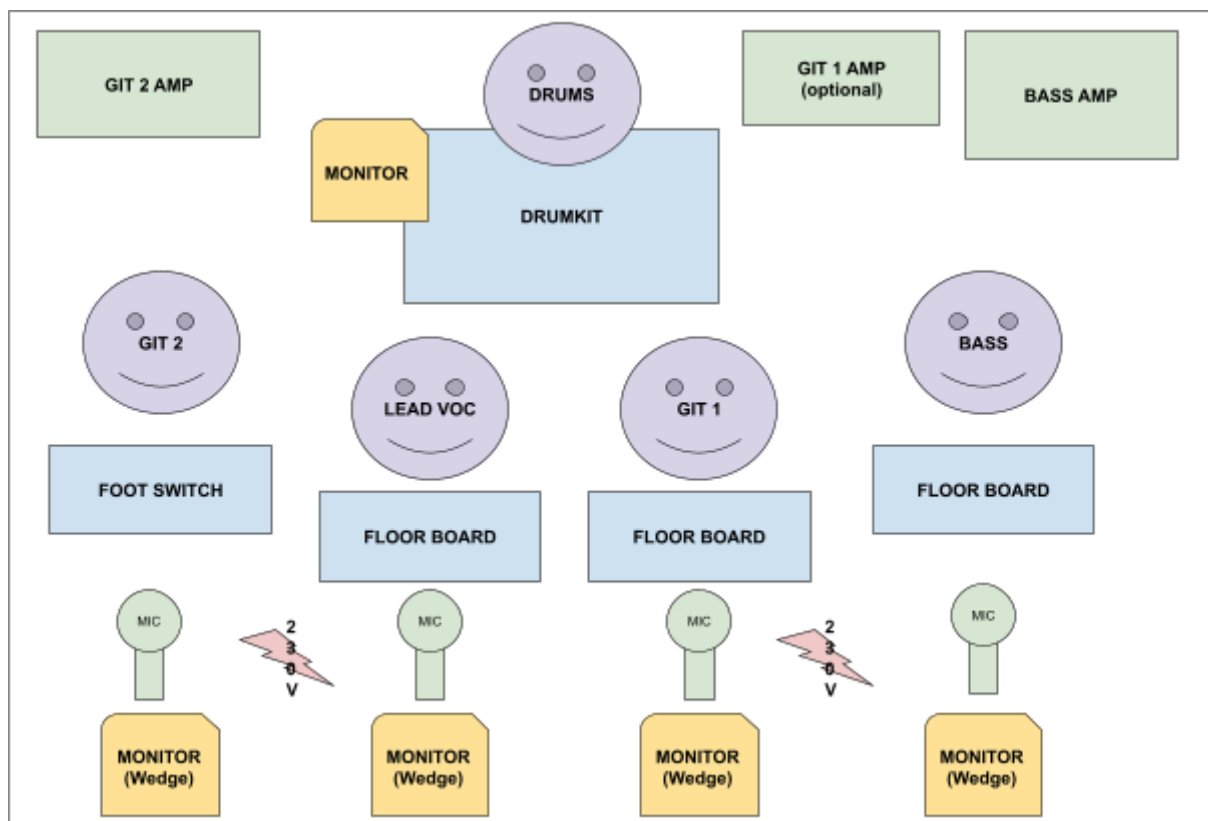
GIT 2 AMP

DRUMS

GIT 1 AMP
(optional)

BASS AMP

MONITOR

DRUMKIT

GIT 2

LEAD VOC

GIT 1

BASS

FOOT SWITCH

FLOOR BOARD

FLOOR BOARD

FLOOR BOARD

MIC

2
3
0
V

MIC

MIC

2
3
0
V

MIC

MONITOR
(Wedge)

MONITOR
(Wedge)

MONITOR
(Wedge)

MONITOR
(Wedge)